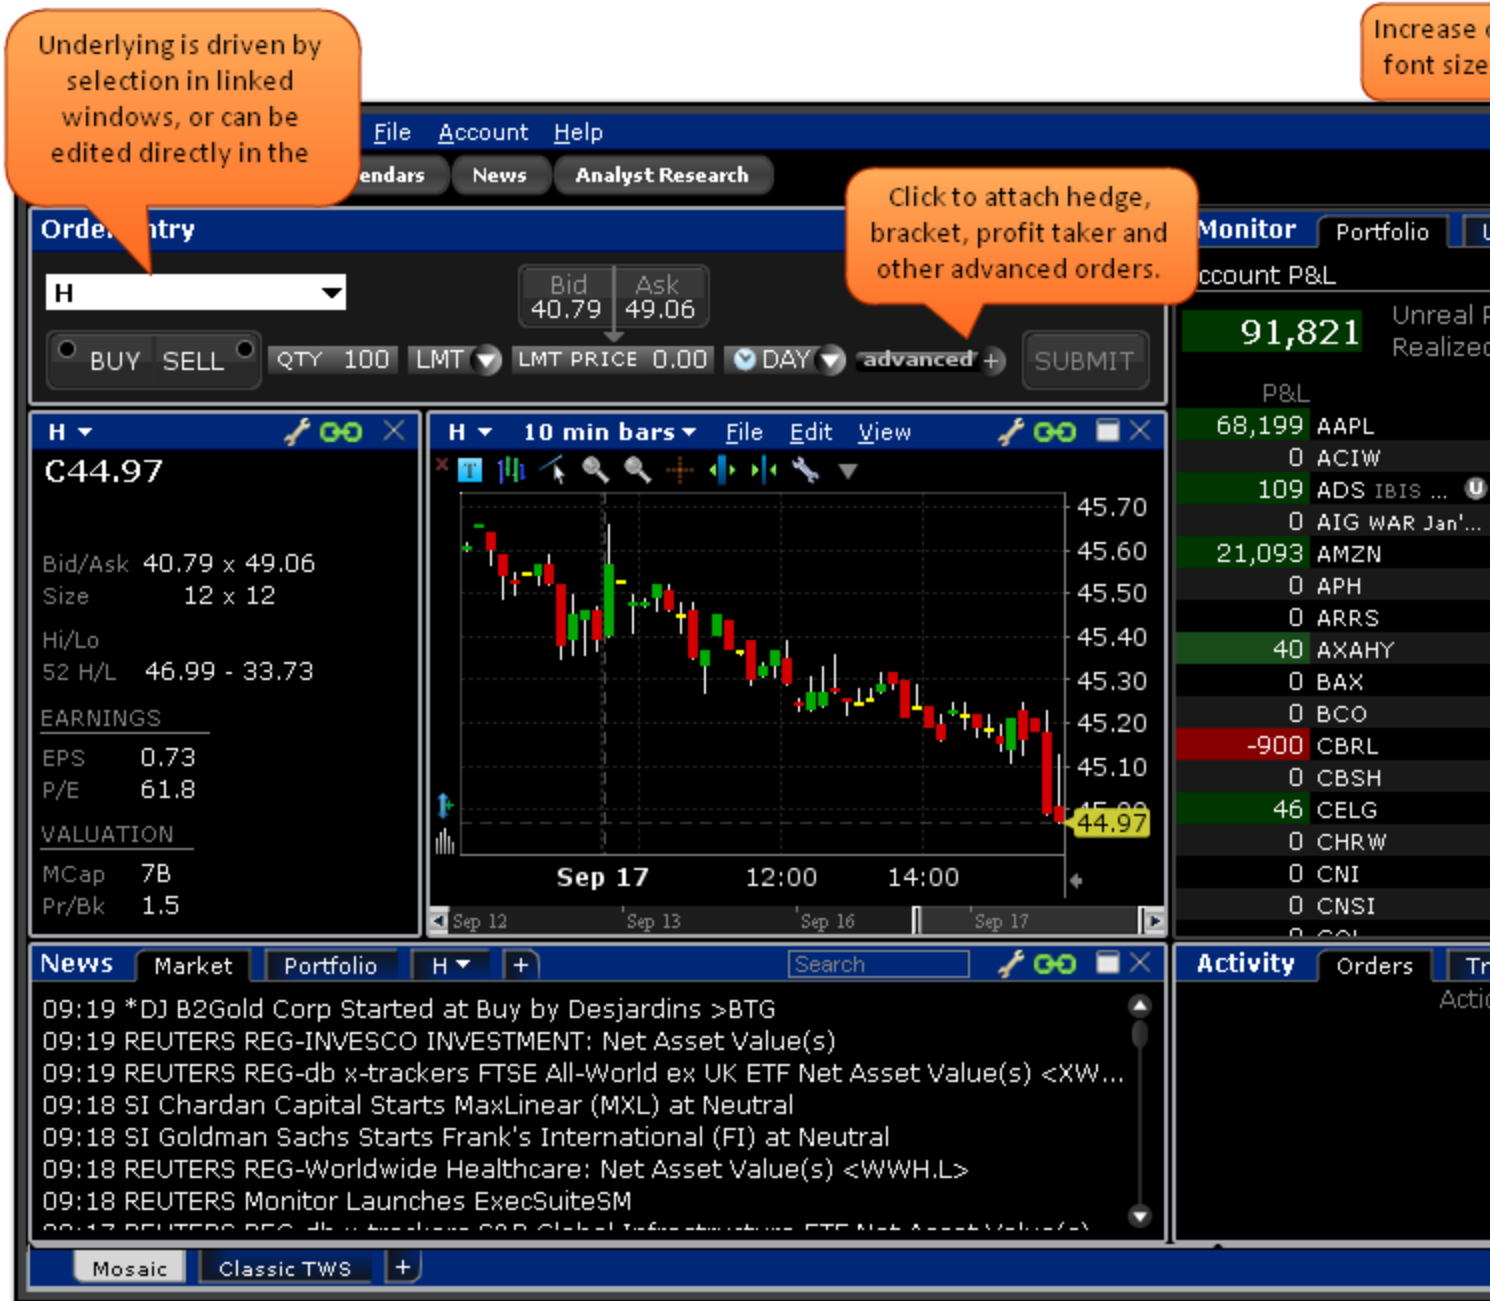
Underlying is driven by selection in linked windows, or can be edited directly in the

Increase font size

File Account Help

endars News Analyst Research

Order Entry

Click to attach hedge, bracket, profit taker and other advanced orders.

Monitor Portfolio

ccount P&L

H

Bid 40.79 Ask 49.06

91,821 Unreal Realized

BUY SELL QTY 100 LMT LMT PRICE 0.00 DAY advanced + SUBMIT

P&L

| | |
|---|---|
| 68,199 | AAPL |
| 0 | ACIW |
| 109 | ADS IBIS ... |
| 0 | AIG WAR Jan'... |
| 21,093 | AMZN |
| 0 | APH |
| 0 | ARRS |
| 40 | AXAHY |
| 0 | BAX |
| 0 | BCO |
| -900 | CBRL |
| 0 | CBSH |
| 46 | CELG |
| 0 | CHRW |
| 0 | CNI |
| 0 | CNSI |

H

C44.97

Bid/Ask 40.79 x 49.06
Size 12 x 12

Hi/Lo
52 H/L 46.99 - 33.73

EARNINGS
EPS 0.73
P/E 61.8

VALUATION
MCap 7B
Pr/Bk 1.5

H 10 min bars File Edit View

45.70
45.60
45.50
45.40
45.30
45.20
45.10
44.97

Sep 17 12:00 14:00

Sep 12 Sep 13 Sep 16 Sep 17

News Market Portfolio H + Search

09:19 *DJ B2Gold Corp Started at Buy by Desjardins >BTG
09:19 REUTERS REG-INVESCO INVESTMENT: Net Asset Value(s)
09:19 REUTERS REG-db x-trackers FTSE All-World ex UK ETF Net Asset Value(s) <XW...
09:18 SI Chardan Capital Starts MaxLinear (MXL) at Neutral
09:18 SI Goldman Sachs Starts Frank's International (FI) at Neutral
09:18 REUTERS REG-Worldwide Healthcare: Net Asset Value(s) <WWH.L>
09:18 REUTERS Monitor Launches ExecSuiteSM

Activity Orders Tr

Actio

Mosaic Classic TWS +